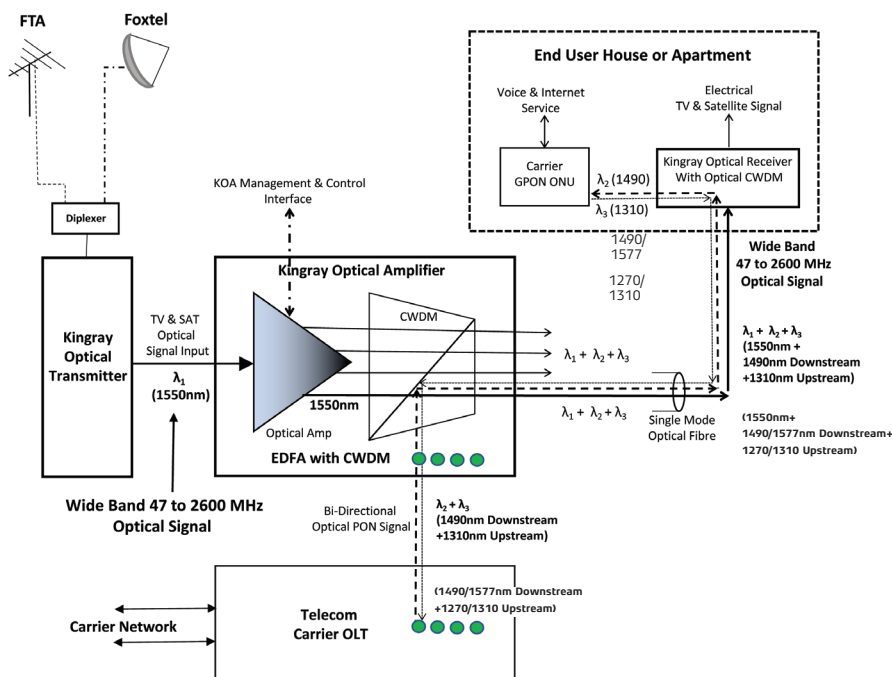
FTA

Foxtel

Diplexer

Kingray Optical Transmitter

TV & SAT Optical Signal Input

$\lambda_1$ (1550nm)

Wide Band 47 to 2600 MHz Optical Signal

KOA Management & Control Interface

Kingray Optical Amplifier

CWDM

$\lambda_1 + \lambda_2 + \lambda_3$

1550nm

Optical Amp

EDFA with CWDM

$\lambda_1 + \lambda_2 + \lambda_3$

Single Mode Optical Fibre

End User House or Apartment

Voice & Internet Service

Electrical TV & Satellite Signal

Carrier GPON ONU

$\lambda_2$ (1490)

$\lambda_3$ (1310)

Kingray Optical Receiver With Optical CWDM

1490/ 1577

1270/ 1310

Wide Band 47 to 2600 MHz Optical Signal

$\lambda_1 + \lambda_2 + \lambda_3$ (1550nm + 1490nm Downstream +1310nm Upstream)

(1550nm+ 1490/1577nm Downstream+ 1270/1310 Upstream)

Bi-Directional Optical PON Signal

$\lambda_2 + \lambda_3$ (1490nm Downstream +1310nm Upstream)

(1490/1577nm Downstream +1270/1310 Upstream)

Carrier Network

Telecom Carrier OLT